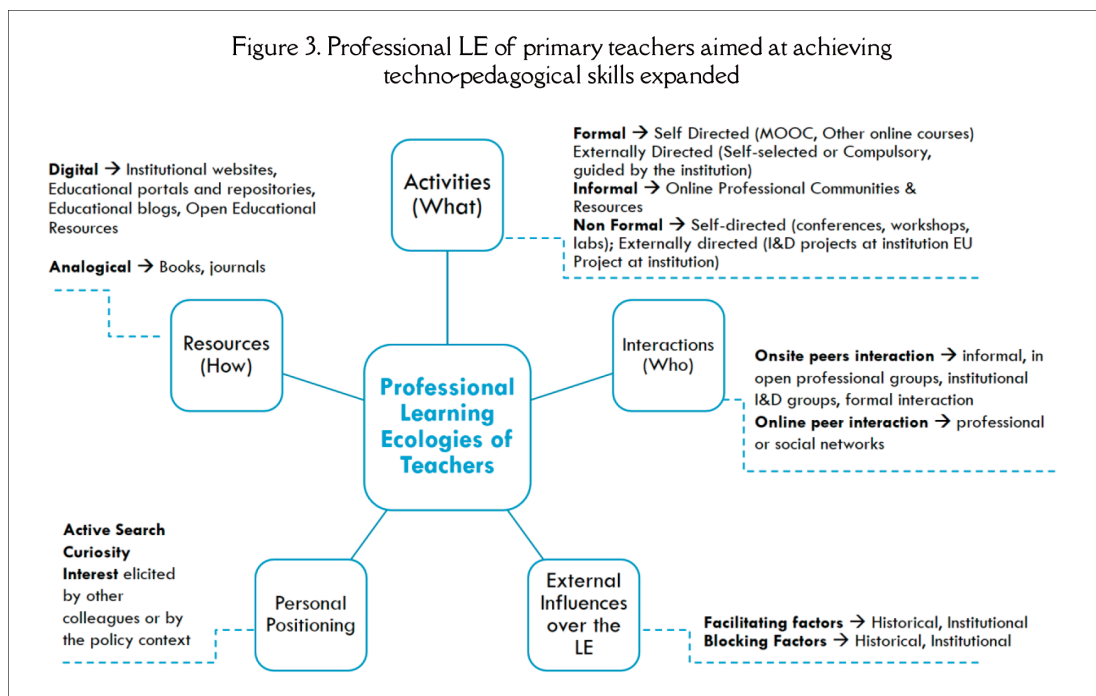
Figure 3. Professional LE of primary teachers aimed at achieving techno-pedagogical skills expanded

Digital → Institutional websites, Educational portals and repositories, Educational blogs, Open Educational Resources

Analogical → Books, journals

Activities (What)

Formal → Self Directed (MOOC, Other online courses) Externally Directed (Self-selected or Compulsory, guided by the institution)
Informal → Online Professional Communities & Resources
Non Formal → Self-directed (conferences, workshops, labs); Externally directed (I&D projects at institution EU Project at institution)

Resources (How)

Professional Learning Ecologies of Teachers

Interactions (Who)

Onsite peers interaction → informal, in open professional groups, institutional I&D groups, formal interaction
Online peer interaction → professional or social networks

Active Search
Curiosity
Interest elicited by other colleagues or by the policy context

Personal Positioning

External Influences over the LE

Facilitating factors → Historical, Institutional
Blocking Factors → Historical, Institutional